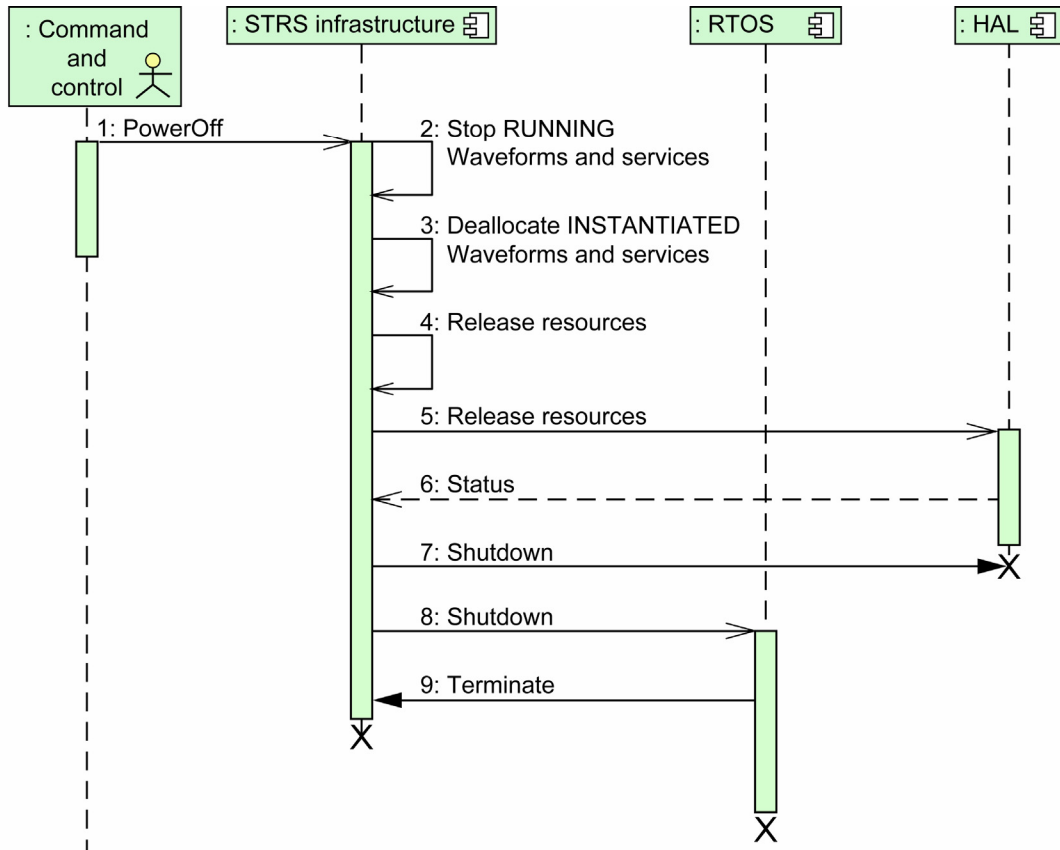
: Command and control

: STRS infrastructure

: RTOS

: HAL

1: PowerOff

2: Stop RUNNING Waveforms and services

3: Deallocate INSTANTIATED Waveforms and services

4: Release resources

5: Release resources

6: Status

7: Shutdown

8: Shutdown

9: Terminate